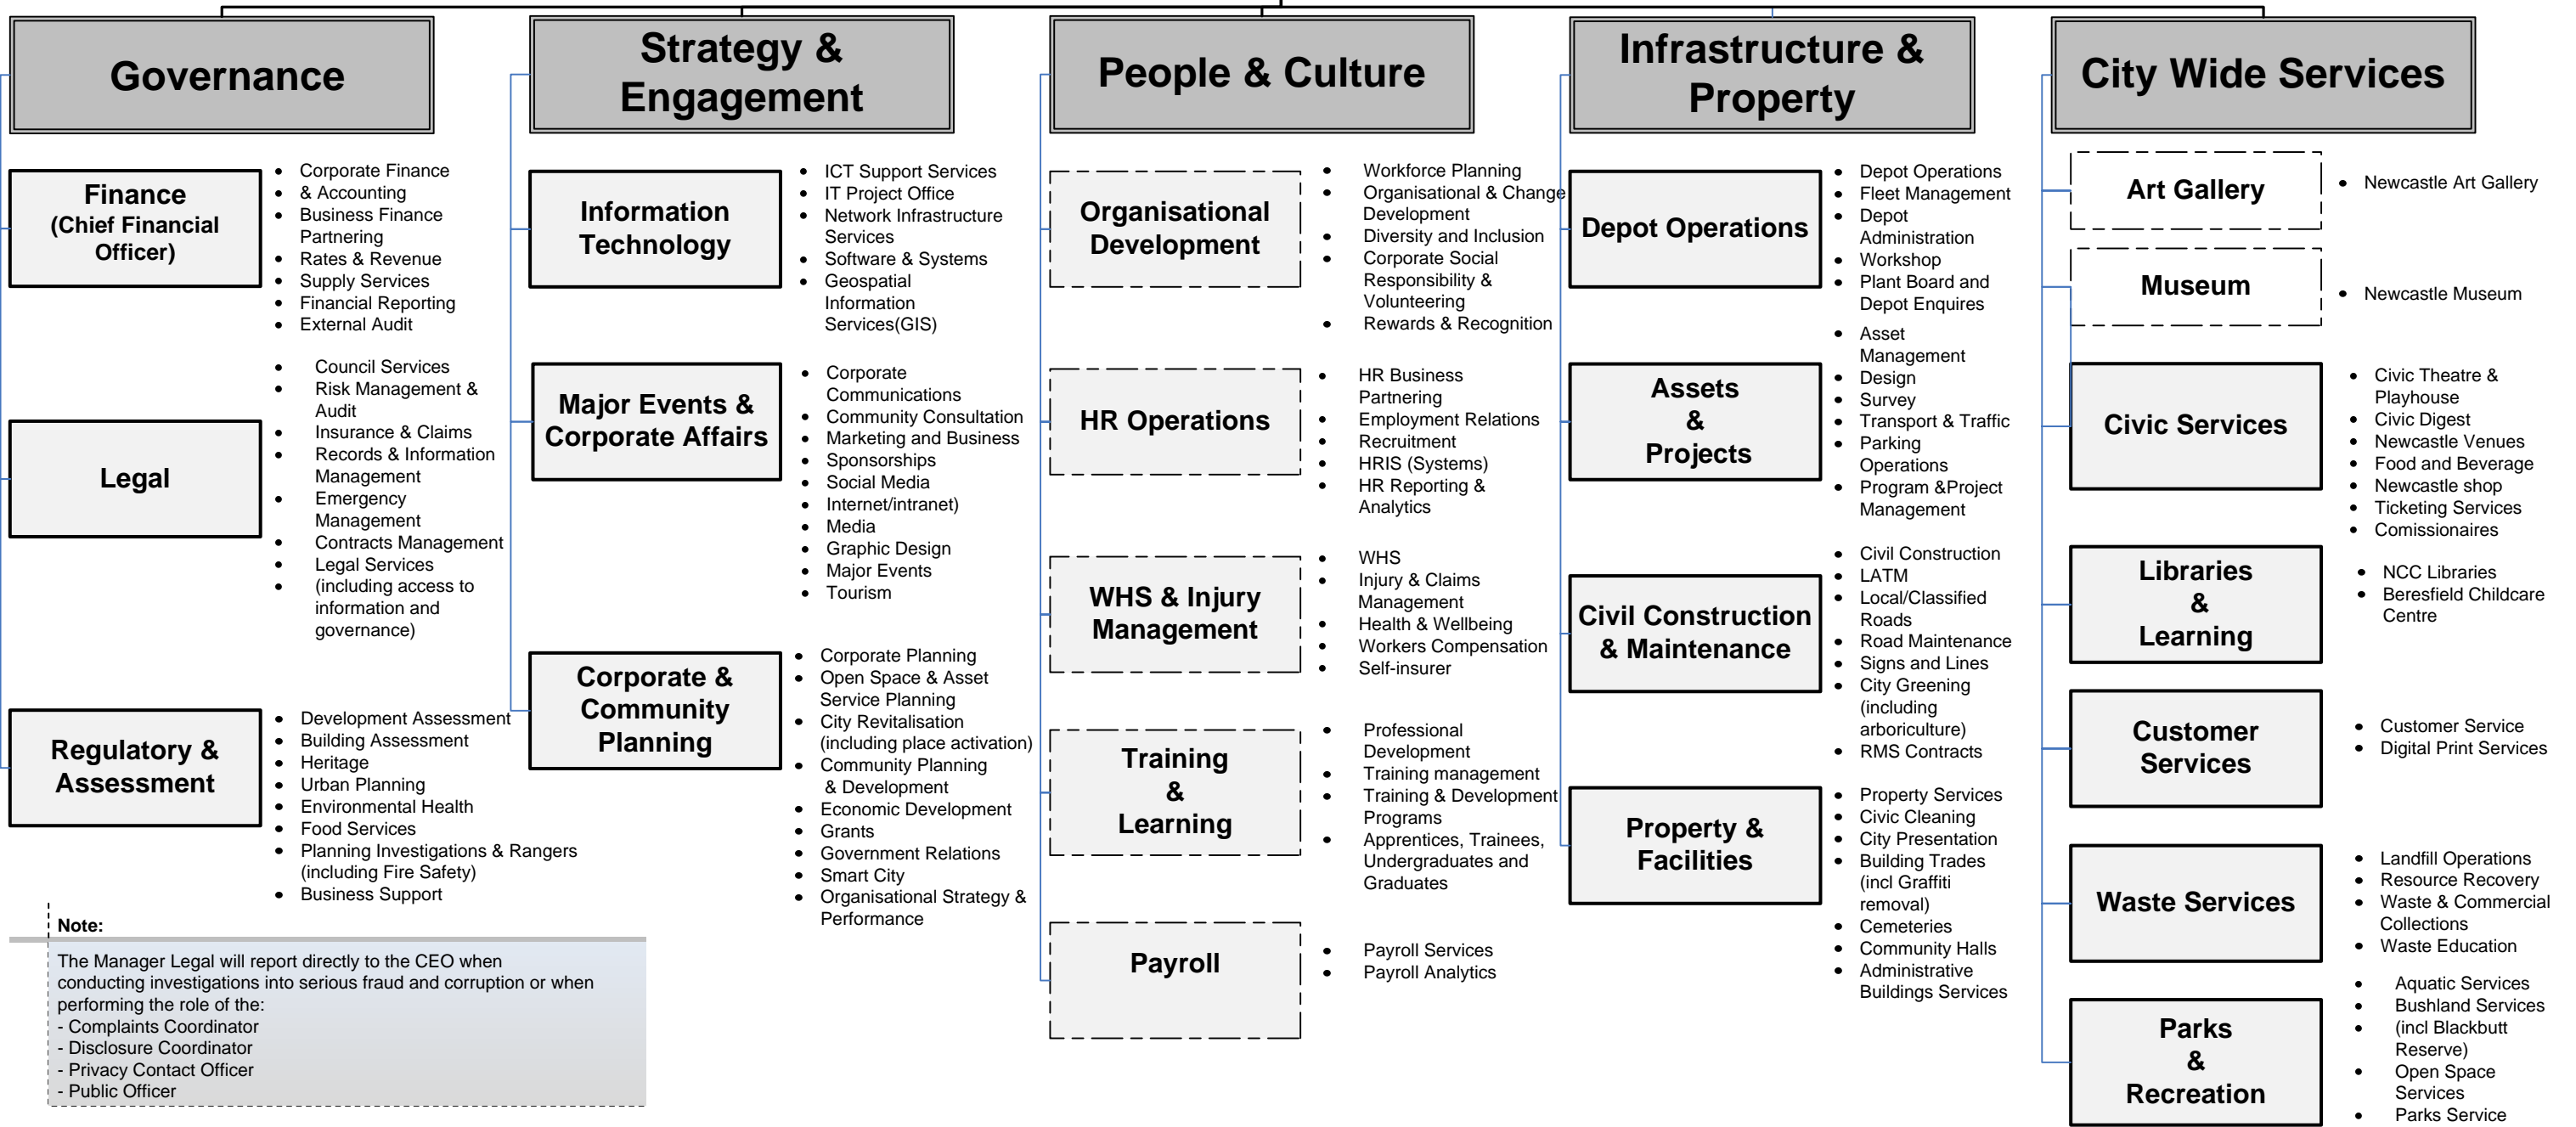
Governance

Finance (Chief Financial Officer)

- Corporate Finance & Accounting
- Business Finance Partnering
- Rates & Revenue
- Supply Services
- Financial Reporting
- External Audit

Legal

- Council Services
- Risk Management & Audit
- Insurance & Claims
- Records & Information Management
- Emergency Management
- Contracts Management
- Legal Services (including access to information and governance)

Regulatory & Assessment

- Development Assessment
- Building Assessment
- Heritage
- Urban Planning
- Environmental Health
- Food Services
- Planning Investigations & Rangers (including Fire Safety)
- Business Support

Note:

The Manager Legal will report directly to the CEO when conducting investigations into serious fraud and corruption or when performing the role of the:
- Complaints Coordinator
- Disclosure Coordinator
- Privacy Contact Officer
- Public Officer

Strategy & Engagement

Information Technology

- ICT Support Services
- IT Project Office
- Network Infrastructure Services
- Software & Systems
- Geospatial Information Services(GIS)

Major Events & Corporate Affairs

- Corporate Communications
- Community Consultation
- Marketing and Business
- Sponsorships
- Social Media
- Internet/intranet)
- Media
- Graphic Design
- Major Events
- Tourism

Corporate & Community Planning

- Corporate Planning
- Open Space & Asset Service Planning
- City Revitalisation (including place activation)
- Community Planning & Development
- Economic Development
- Grants
- Government Relations
- Smart City
- Organisational Strategy & Performance

People & Culture

Organisational Development

- Workforce Planning
- Organisational & Change Development
- Diversity and Inclusion
- Corporate Social Responsibility & Volunteering
- Rewards & Recognition

HR Operations

- HR Business Partnering
- Employment Relations
- Recruitment
- HRIS (Systems)
- HR Reporting & Analytics

WHS & Injury Management

- WHS
- Injury & Claims Management
- Health & Wellbeing
- Workers Compensation
- Self-insurer

Training & Learning

- Professional Development
- Training management
- Training & Development Programs
- Apprentices, Trainees, Undergraduates and Graduates

Payroll

- Payroll Services
- Payroll Analytics

Infrastructure & Property

Depot Operations

- Depot Operations
- Fleet Management
- Depot Administration
- Workshop
- Plant Board and Depot Enquires

Assets & Projects

- Asset Management
- Design
- Survey
- Transport & Traffic
- Parking Operations
- Program &Project Management

Civil Construction & Maintenance

- Civil Construction
- LATM
- Local/Classified Roads
- Road Maintenance
- Signs and Lines
- City Greening (including arboriculture)
- RMS Contracts

Property & Facilities

- Property Services
- Civic Cleaning
- City Presentation
- Building Trades (incl Graffiti removal)
- Cemeteries
- Community Halls
- Administrative Buildings Services

City Wide Services

Art Gallery

- Newcastle Art Gallery

Museum

- Newcastle Museum

Civic Services

- Civic Theatre & Playhouse
- Civic Digest
- Newcastle Venues
- Food and Beverage
- Newcastle shop
- Ticketing Services
- Comissionaires

Libraries & Learning

- NCC Libraries
- Beresfield Childcare Centre

Customer Services

- Customer Service
- Digital Print Services

Waste Services

- Landfill Operations
- Resource Recovery
- Waste & Commercial Collections
- Waste Education

Parks & Recreation

- Aquatic Services
- Bushland Services (incl Blackbutt Reserve)
- Open Space Services
- Parks Service